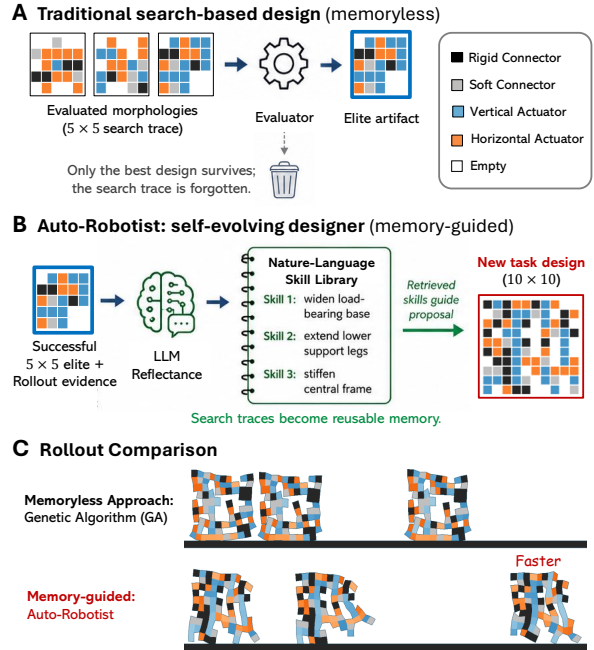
A Traditional search-based design (memoryless)

Evaluated morphologies ($5 \times 5$ search trace)

Evaluator

Elite artifact

Only the best design survives; the search trace is forgotten.

Rigid Connector
Soft Connector
Vertical Actuator
Horizontal Actuator
Empty

B Auto-Robotist: self-evolving designer (memory-guided)

Successful $5 \times 5$ elite + Rollout evidence

LLM Reflectance

Nature-Language Skill Library
Skill 1: widen load-bearing base
Skill 2: extend lower support legs
Skill 3: stiffen central frame

Retrieved skills guide proposal

New task design ($10 \times 10$)

Search traces become reusable memory.

C Rollout Comparison

Memoryless Approach: Genetic Algorithm (GA)

Memory-guided: Auto-Robotist

Faster